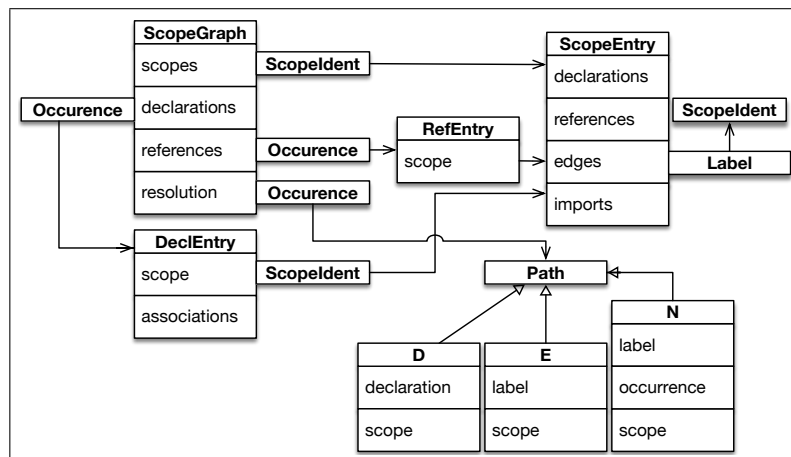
ScopeGraph

scopes

declarations

references

resolution

ScopeIdent

Occurence

Occurence

Occurence

ScopeEntry

declarations

references

edges

imports

ScopeIdent

Label

RefEntry

scope

DeclEntry

scope

associations

ScopeIdent

Path

D

declaration

scope

E

label

scope

N

label

occurrence

scope